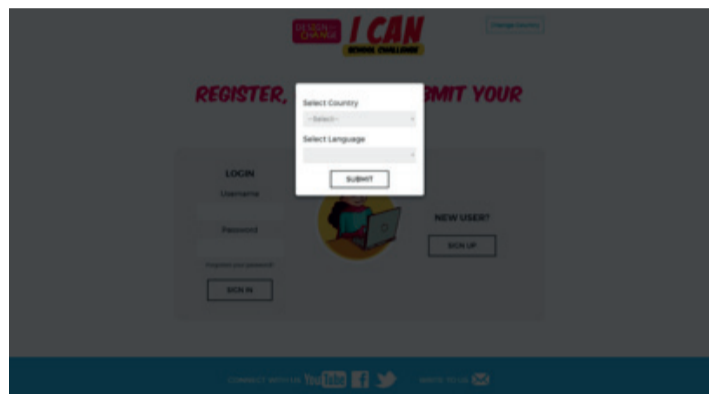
DESIGN FOR CHANGE

I CAN

SCHOOL CHALLENGE

Change Country

REGISTER, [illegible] SUBMIT YOUR

Select Country

--Select--

Select Language

SUBMIT

LOGIN

Username

Password

Forgotten your password?

SIGN IN

NEW USER?

SIGN UP

CONNECT WITH US You Tube

WRITE TO US